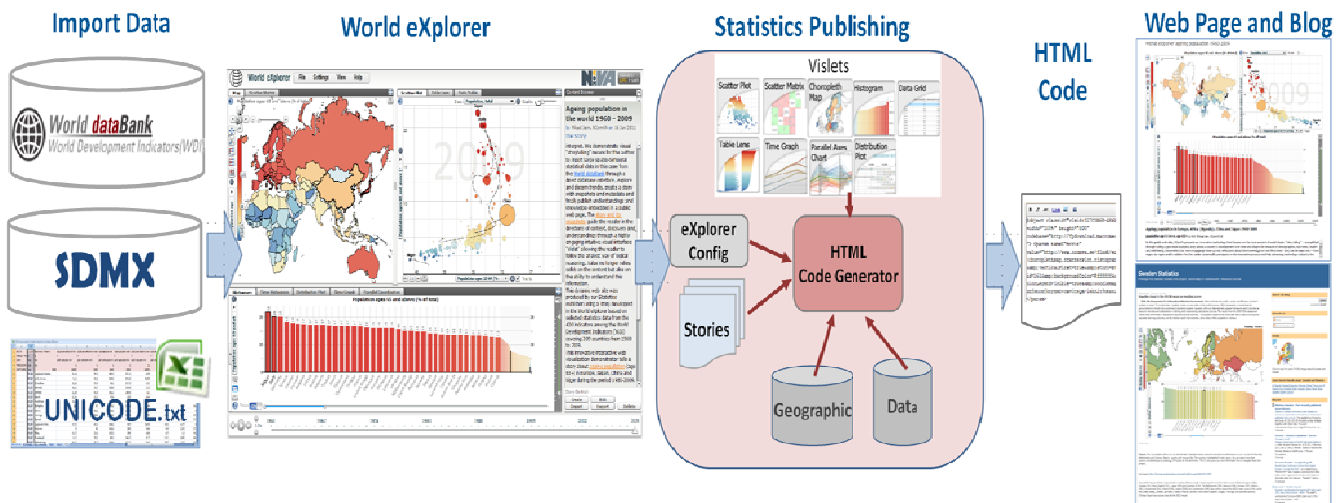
Import Data

World dataBank
World Development Indicators(WDI)

SDMX

UNICODE.txt

World eXplorer

World eXplorer File Settings View Help

Ageing population in the world 1960 – 2009

2009

Statistics Publishing

Vislets

Scatter Plot
Scatter Matrix
Choropleth Map
Histogram
Data Grid
Table Lens
Time Graph
Parallel Axes Chart
Distribution Plot

eXplorer Config

Stories

HTML Code Generator

Geographic

Data

HTML Code

Web Page and Blog

2009

Sweden Statistics